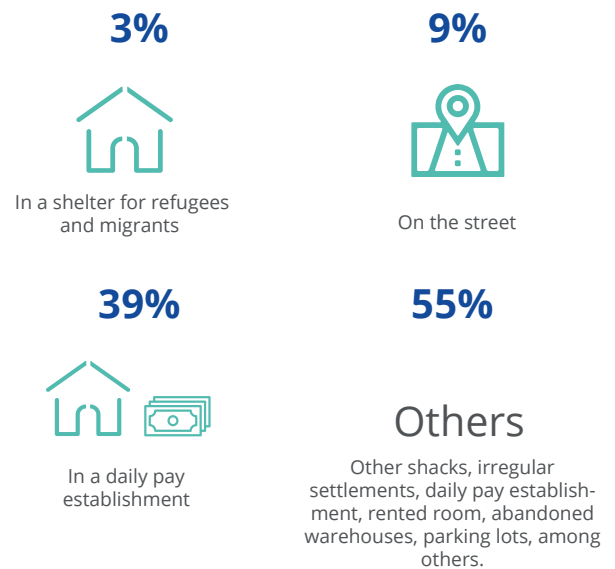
3%

In a shelter for refugees and migrants

9%

On the street

39%

In a daily pay establishment

55%

Others

Other shacks, irregular settlements, daily pay establishment, rented room, abandoned warehouses, parking lots, among others.